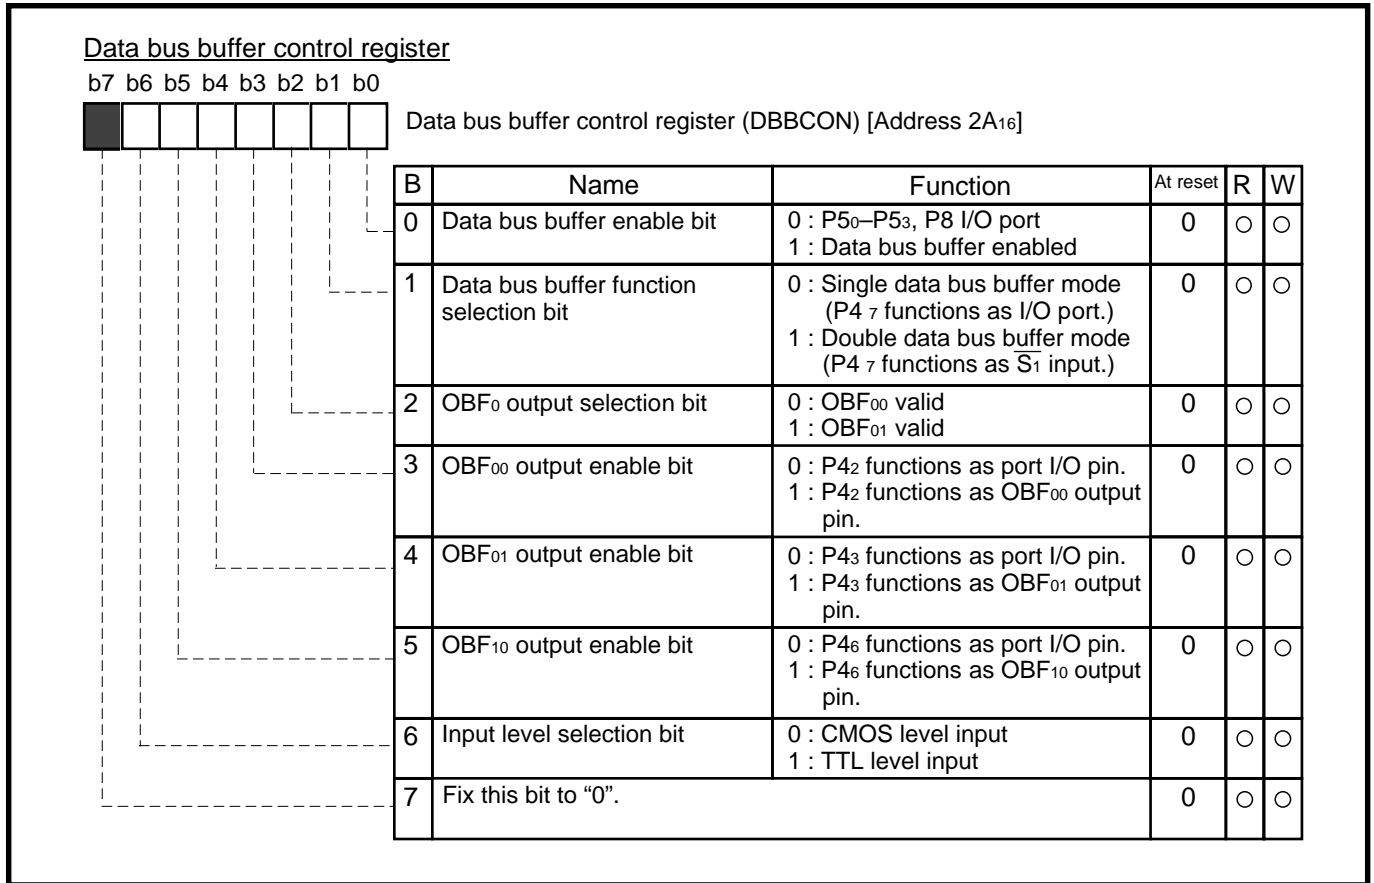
Data bus buffer control register

b7 b6 b5 b4 b3 b2 b1 b0

Data bus buffer control register (DBBCON) [Address $2A_{16}$]

| B | Name | Function | At reset | R | W |
|---|---|---|---|---|---|
| 0 | Data bus buffer enable bit | 0 : $P5_0$–$P5_3$, P8 I/O port<br>1 : Data bus buffer enabled | 0 | ○ | ○ |
| 1 | Data bus buffer function selection bit | 0 : Single data bus buffer mode (P4 $_7$ functions as I/O port.)<br>1 : Double data bus buffer mode (P4 $_7$ functions as $\overline{S_1}$ input.) | 0 | ○ | ○ |
| 2 | $OBF_0$ output selection bit | 0 : $OBF_{00}$ valid<br>1 : $OBF_{01}$ valid | 0 | ○ | ○ |
| 3 | $OBF_{00}$ output enable bit | 0 : $P4_2$ functions as port I/O pin.<br>1 : $P4_2$ functions as $OBF_{00}$ output pin. | 0 | ○ | ○ |
| 4 | $OBF_{01}$ output enable bit | 0 : $P4_3$ functions as port I/O pin.<br>1 : $P4_3$ functions as $OBF_{01}$ output pin. | 0 | ○ | ○ |
| 5 | $OBF_{10}$ output enable bit | 0 : $P4_6$ functions as port I/O pin.<br>1 : $P4_6$ functions as $OBF_{10}$ output pin. | 0 | ○ | ○ |
| 6 | Input level selection bit | 0 : CMOS level input<br>1 : TTL level input | 0 | ○ | ○ |
| 7 | Fix this bit to “0”. | | 0 | ○ | ○ |